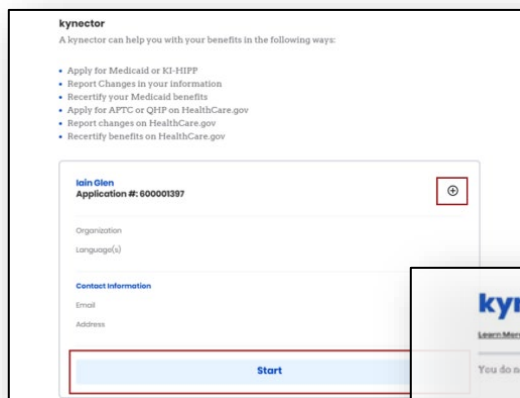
kynector

A kynector can help you with your benefits in the following ways:

- Apply for Medicaid or KI-HIPP
- Report Changes in your information
- Recertify your Medicaid benefits
- Apply for APTC or QHP on HealthCare.gov
- Report changes on HealthCare.gov
- Recertify benefits on HealthCare.gov

Iain Glen
Application #: 600001397

⊕

Organization

Language(s)

Contact Information

Email

Address

Start

ky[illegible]

Learn Mor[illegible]

You do n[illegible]